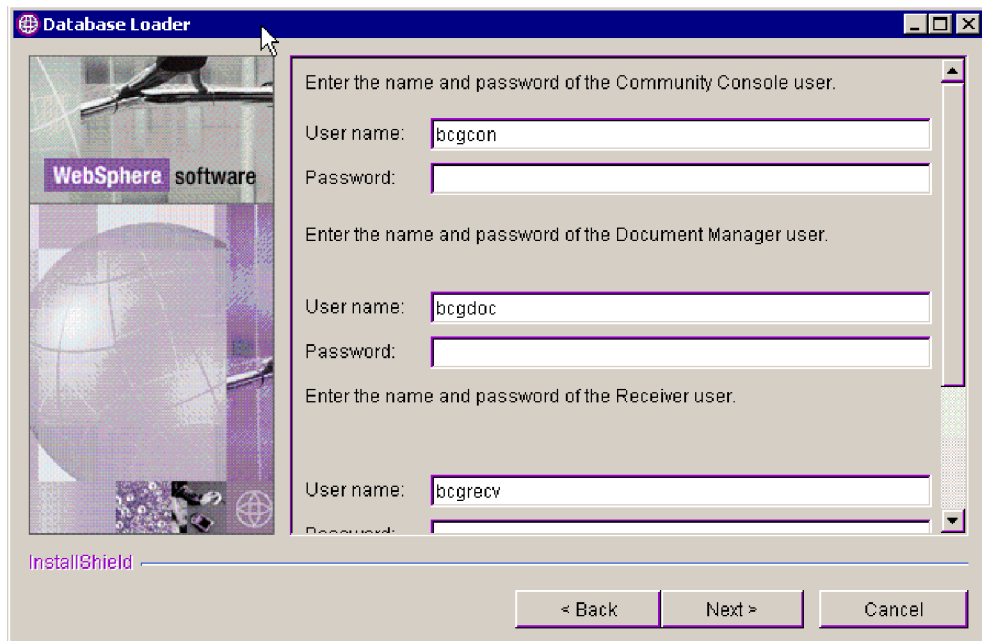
Database Loader

WebSphere software

Enter the name and password of the Community Console user.

User name: bcgcon

Password:

Enter the name and password of the Document Manager user.

User name: bcgdoc

Password:

Enter the name and password of the Receiver user.

User name: bcgrecv

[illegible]

InstallShield

< Back Next > Cancel